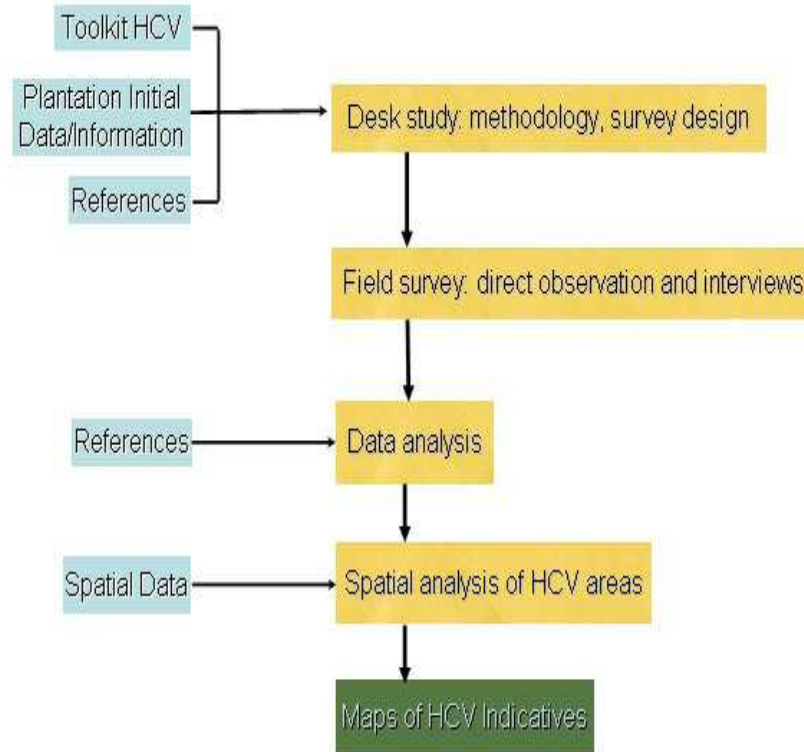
Toolkit HCV

Plantation Initial Data/Information

References

Desk study: methodology, survey design

Field survey: direct observation and interviews

References

Data analysis

Spatial Data

Spatial analysis of HCV areas

Maps of HCV Indicatives